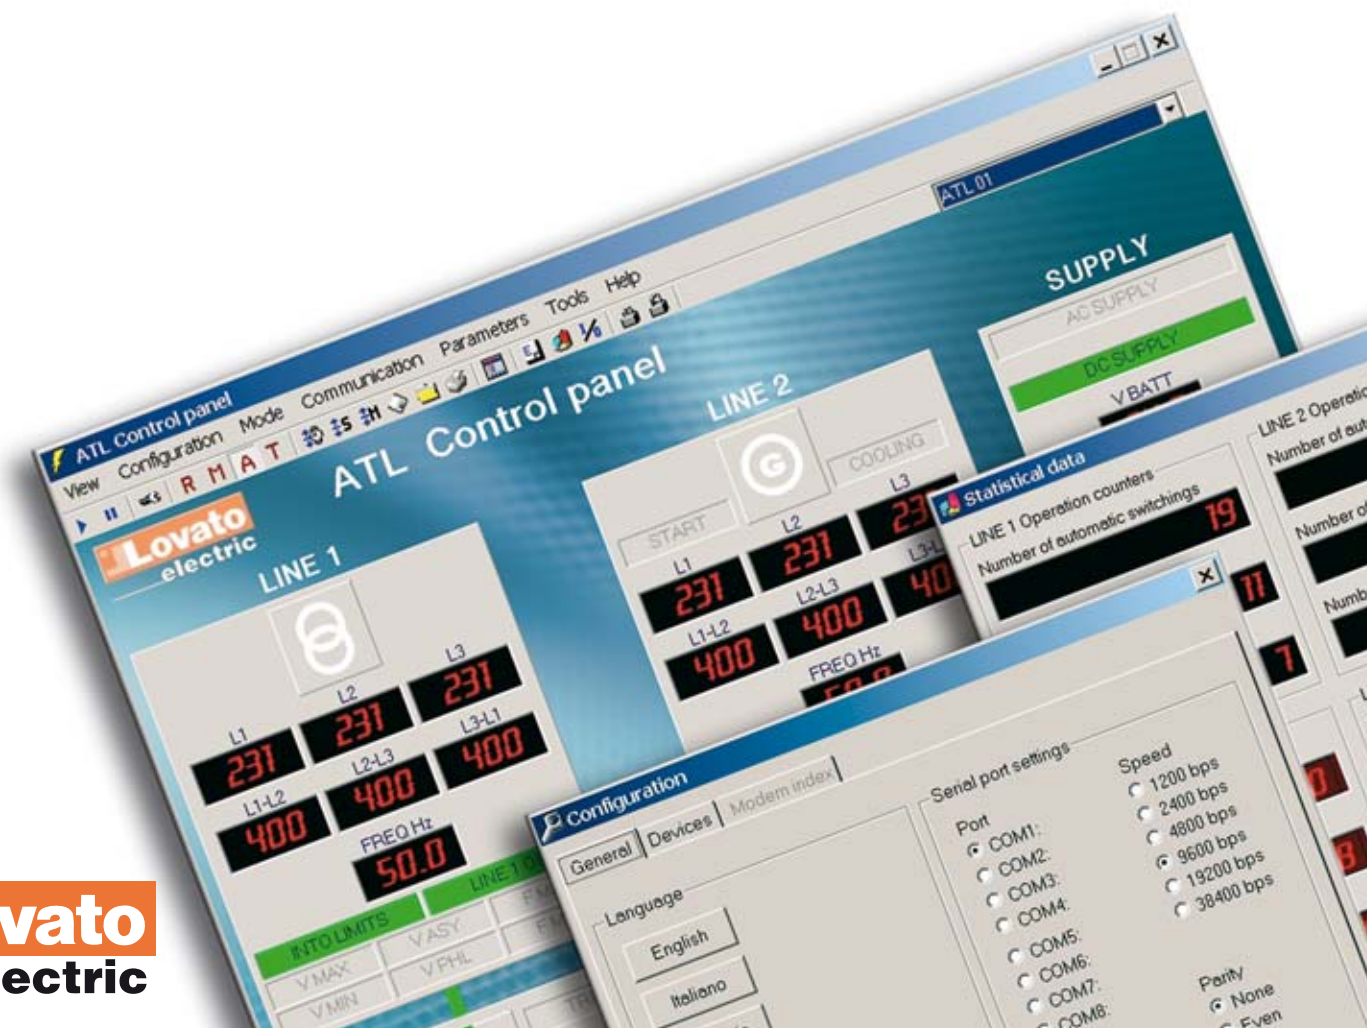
ATL Control panel

View Configuration Mode Communication Parameters Tools Help

R M A T

Lovato electric

ATL Control panel

ATL 01

LINE 1

L1 231
L2 231
L3 231
L1-L2 400
L2-L3 400
L3-L1 400
FREQ Hz 50.0

INTO LIMITS
V MAX
V MIN
V ASY
V PHL
LINE 1 O

LINE 2

START
COOLING
L1 231
L2 231
L3 23
L1-L2 400
L2-L3 400
L3-L 40
FREQ Hz

SUPPLY
AC SUPPLY
DC SUPPLY
V BATT

Statistical data

LINE 1 Operation counters
Number of automatic switchings 19
11
7

LINE 2 Operatio
Number of aut
Number o
Numb

Configuration

General Devices Modem index

Language
English
Italiano

Serial port settings
Port
COM1:
COM2:
COM3:
COM4:
COM5:
COM6:
COM7:
COM8:

Speed
1200 bps
2400 bps
4800 bps
9600 bps
19200 bps
38400 bps

Parity
None
Even

vato
ectric